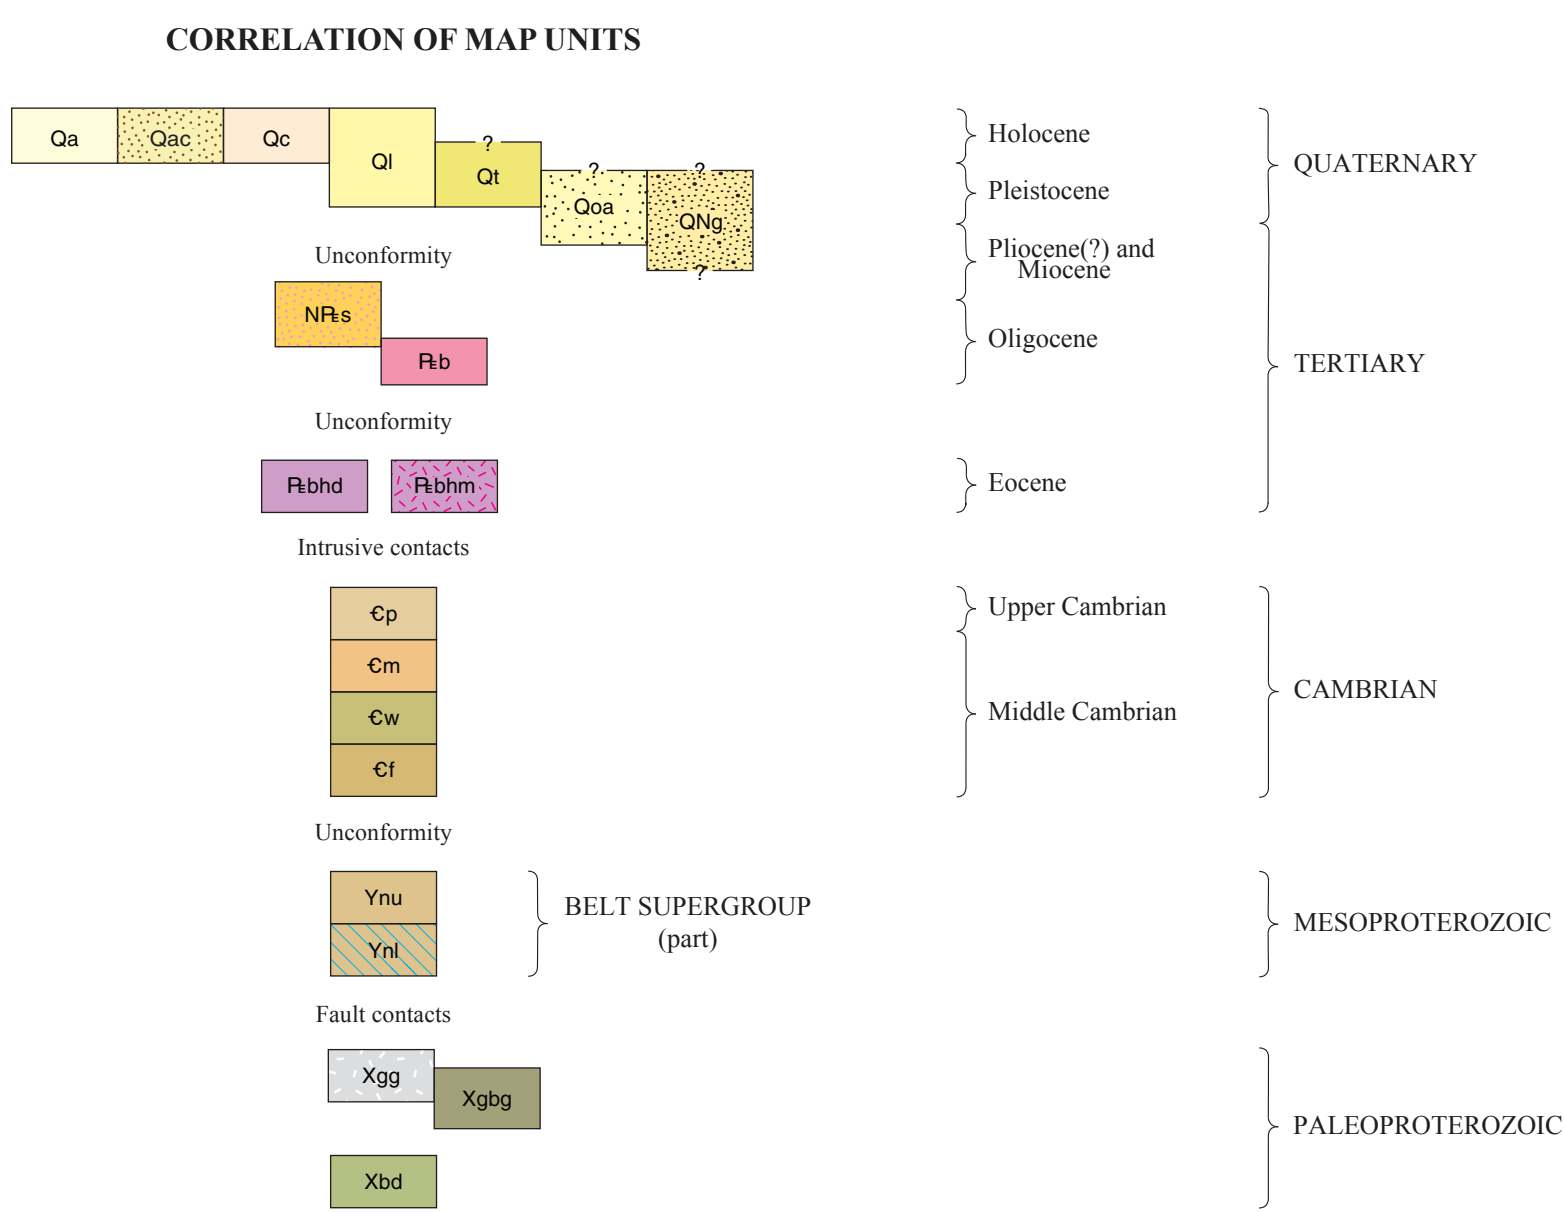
CORRELATION OF MAP UNITS

Qa Qac Qc Ql ? Qt ? Qoa ? QNg ?

Holocene
Pleistocene
QUATERNARY

Unconformity

Pliocene(?) and Miocene

NꞒs Ꞓb

Oligocene

TERTIARY

Unconformity

Ꞓbhd Ꞓbhm

Eocene

Intrusive contacts

Ꞓp
Ꞓm
Ꞓw
Ꞓf

Upper Cambrian
Middle Cambrian
CAMBRIAN

Unconformity

Ynu
Ynl

BELT SUPERGROUP (part)

MESOPROTEROZOIC

Fault contacts

Xgg Xgbg
Xbd

PALEOPROTEROZOIC